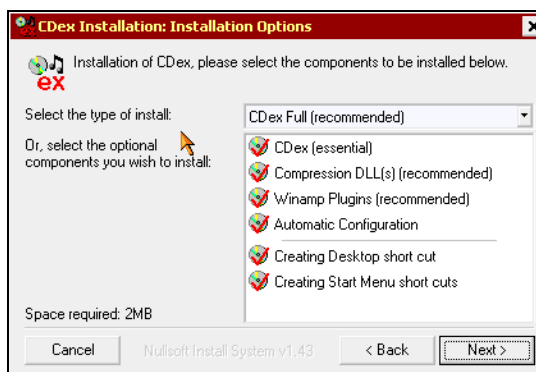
CDex Installation: Installation Options

ex

Installation of CDex, please select the components to be installed below.

Select the type of install:

CDex Full (recommended)

Or, select the optional components you wish to install:

CDex (essential)
Compression DLL(s) (recommended)
Winamp Plugins (recommended)
Automatic Configuration
Creating Desktop short cut
Creating Start Menu short cuts

Space required: 2MB

Cancel

Nullsoft Install System v1.43

< Back

Next >